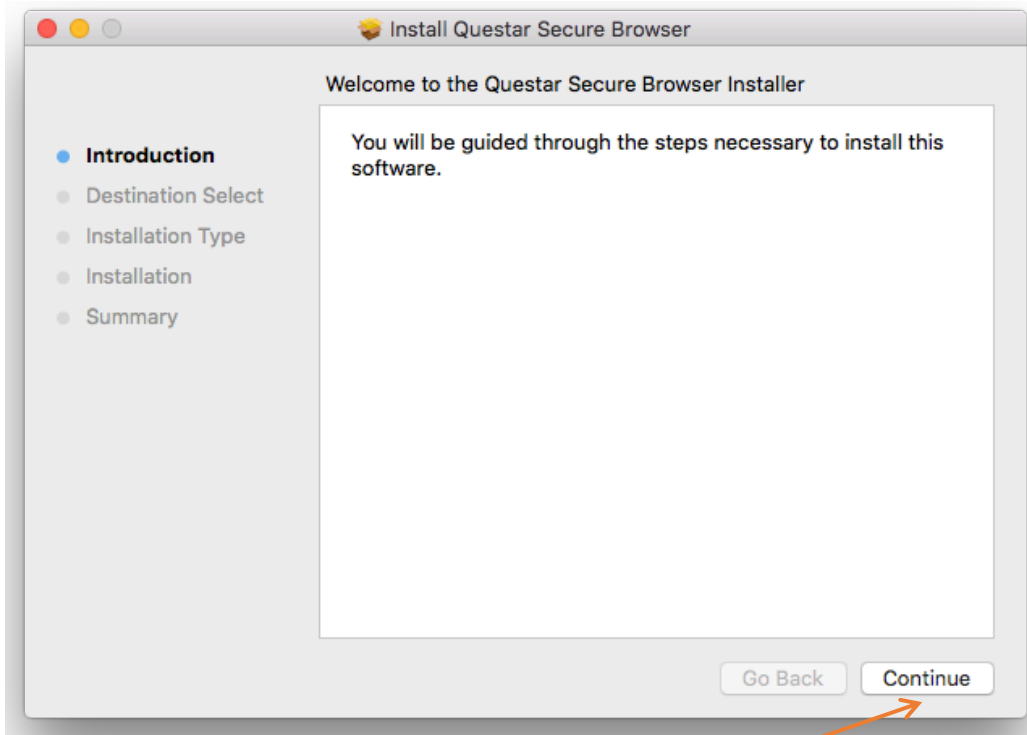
Install Questar Secure Browser

Welcome to the Questar Secure Browser Installer

Introduction
Destination Select
Installation Type
Installation
Summary

You will be guided through the steps necessary to install this software.

Go Back
Continue